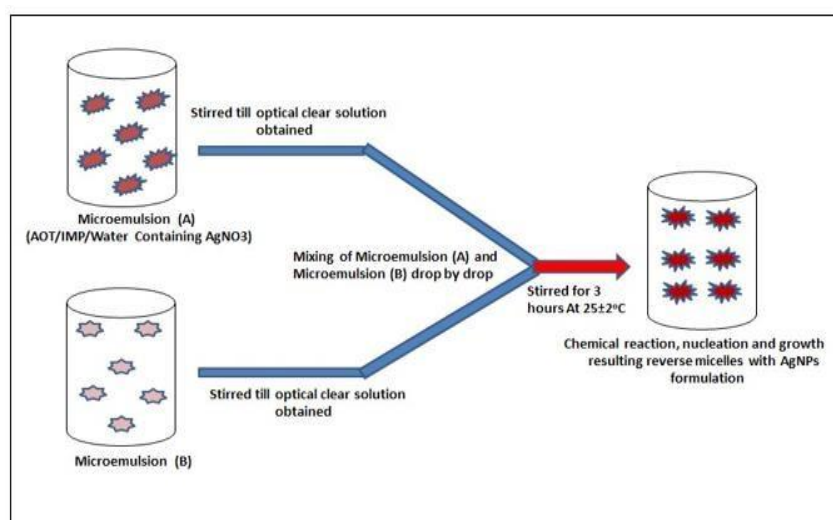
Stirred till optical clear solution obtained

Microemulsion (A)
(AOT/IMP/Water Containing AgNO3)

Mixing of Microemulsion (A) and Microemulsion (B) drop by drop

Stirred for 3 hours At 25±2ºC

Chemical reaction, nucleation and growth resulting reverse micelles with AgNPs formulation

Stirred till optical clear solution obtained

Microemulsion (B)